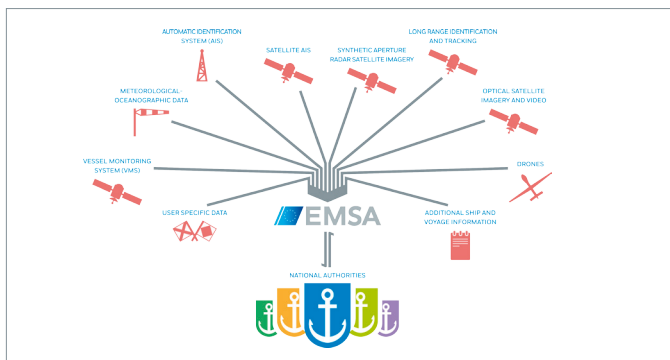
AUTOMATIC IDENTIFICATION SYSTEM (AIS)

SATELLITE AIS

SYNTHETIC APERTURE RADAR SATELLITE IMAGERY

LONG RANGE IDENTIFICATION AND TRACKING

METEOROLOGICAL-OCEANOGRAPHIC DATA

OPTICAL SATELLITE IMAGERY AND VIDEO

VESSEL MONITORING SYSTEM (VMS)

DRONES

USER SPECIFIC DATA

EMSA

ADDITIONAL SHIP AND VOYAGE INFORMATION

NATIONAL AUTHORITIES